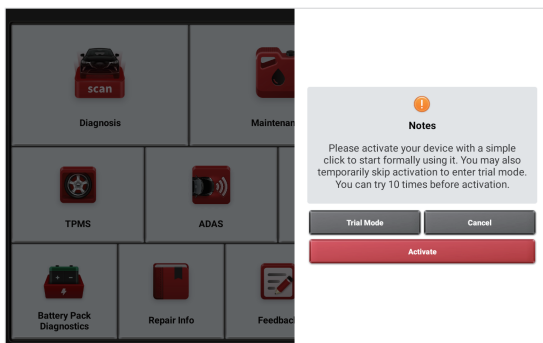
scan

Diagnosis

Maintenan

TPMS

ADAS

Battery Pack Diagnostics

Repair Info

Feedbac

Notes

Please activate your device with a simple click to start formally using it. You may also temporarily skip activation to enter trial mode. You can try 10 times before activation.

Trial Mode

Cancel

Activate